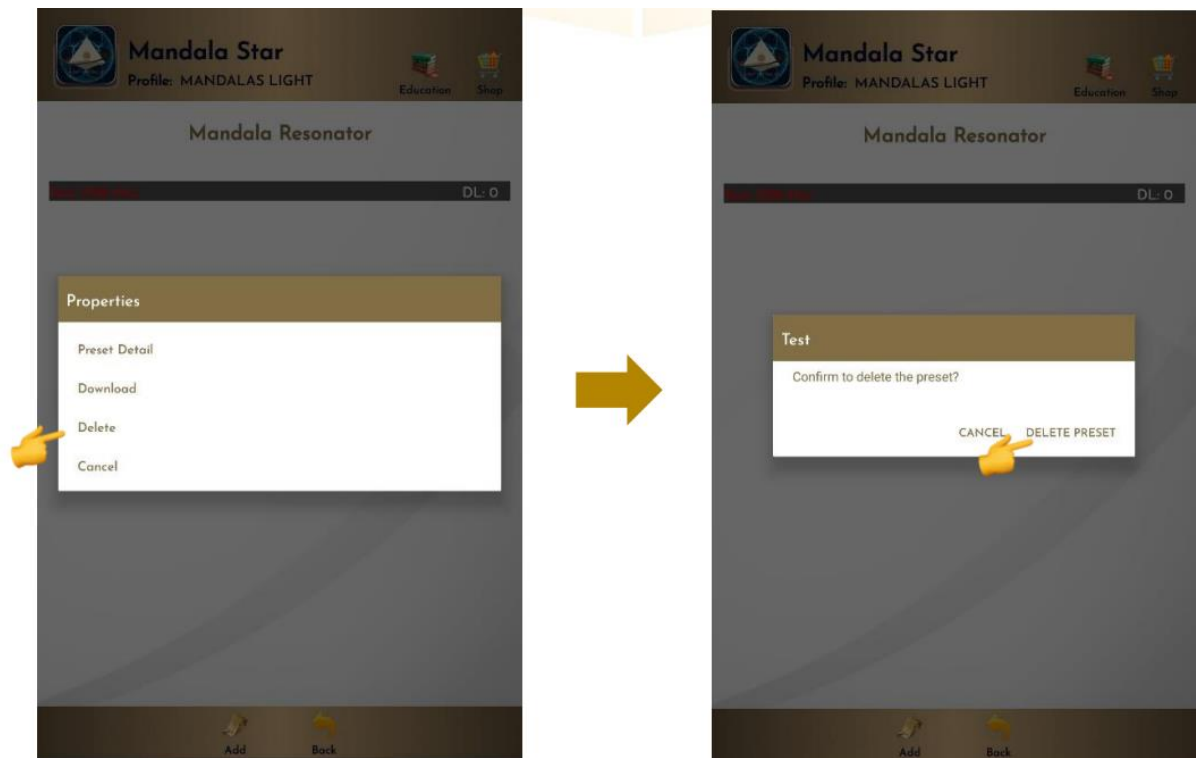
Mandala Star
Profile: MANDALAS LIGHT
Education Shop

Mandala Resonator

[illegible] DL: 0

Properties

Preset Detail

Download

Delete

Cancel

Add Back

Mandala Star
Profile: MANDALAS LIGHT
Education Shop

Mandala Resonator

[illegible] DL: 0

Test

Confirm to delete the preset?

CANCEL DELETE PRESET

Add Back